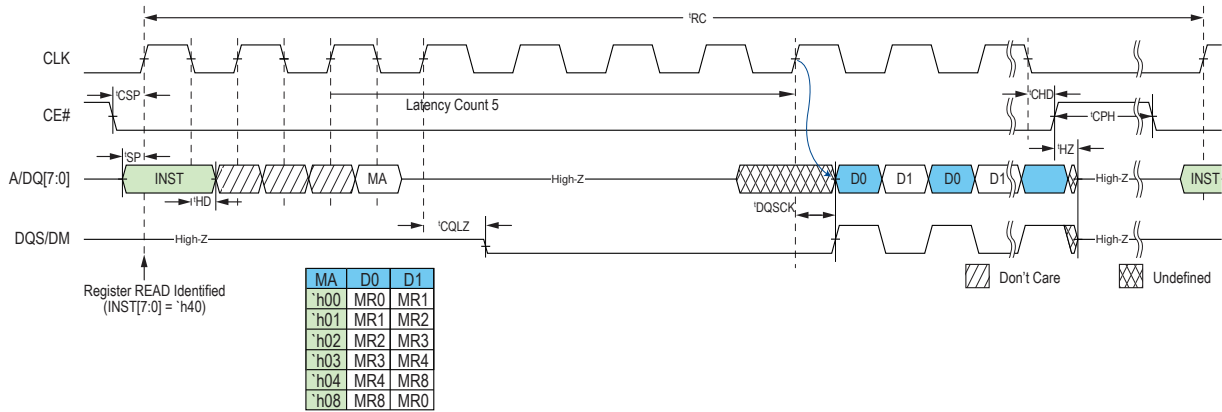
$^tRC$

CLK

$^tCSP$

CE#

Latency Count 5

$^tCHD$

$^tCPH$

$^tSP$

$^tHZ$

A/DQ[7:0]

INST

MA

High-Z

D0

D1

D0

D1

High-Z

INST

$^tHD$

$^tDQSCK$

$^tCQLZ$

DQS/DM

High-Z

High-Z

Register READ Identified (INST[7:0] = `h40)

| MA | D0 | D1 |
|---|---|---|
| `h00 | MR0 | MR1 |
| `h01 | MR1 | MR2 |
| `h02 | MR2 | MR3 |
| `h03 | MR3 | MR4 |
| `h04 | MR4 | MR8 |
| `h08 | MR8 | MR0 |

Don't Care

Undefined